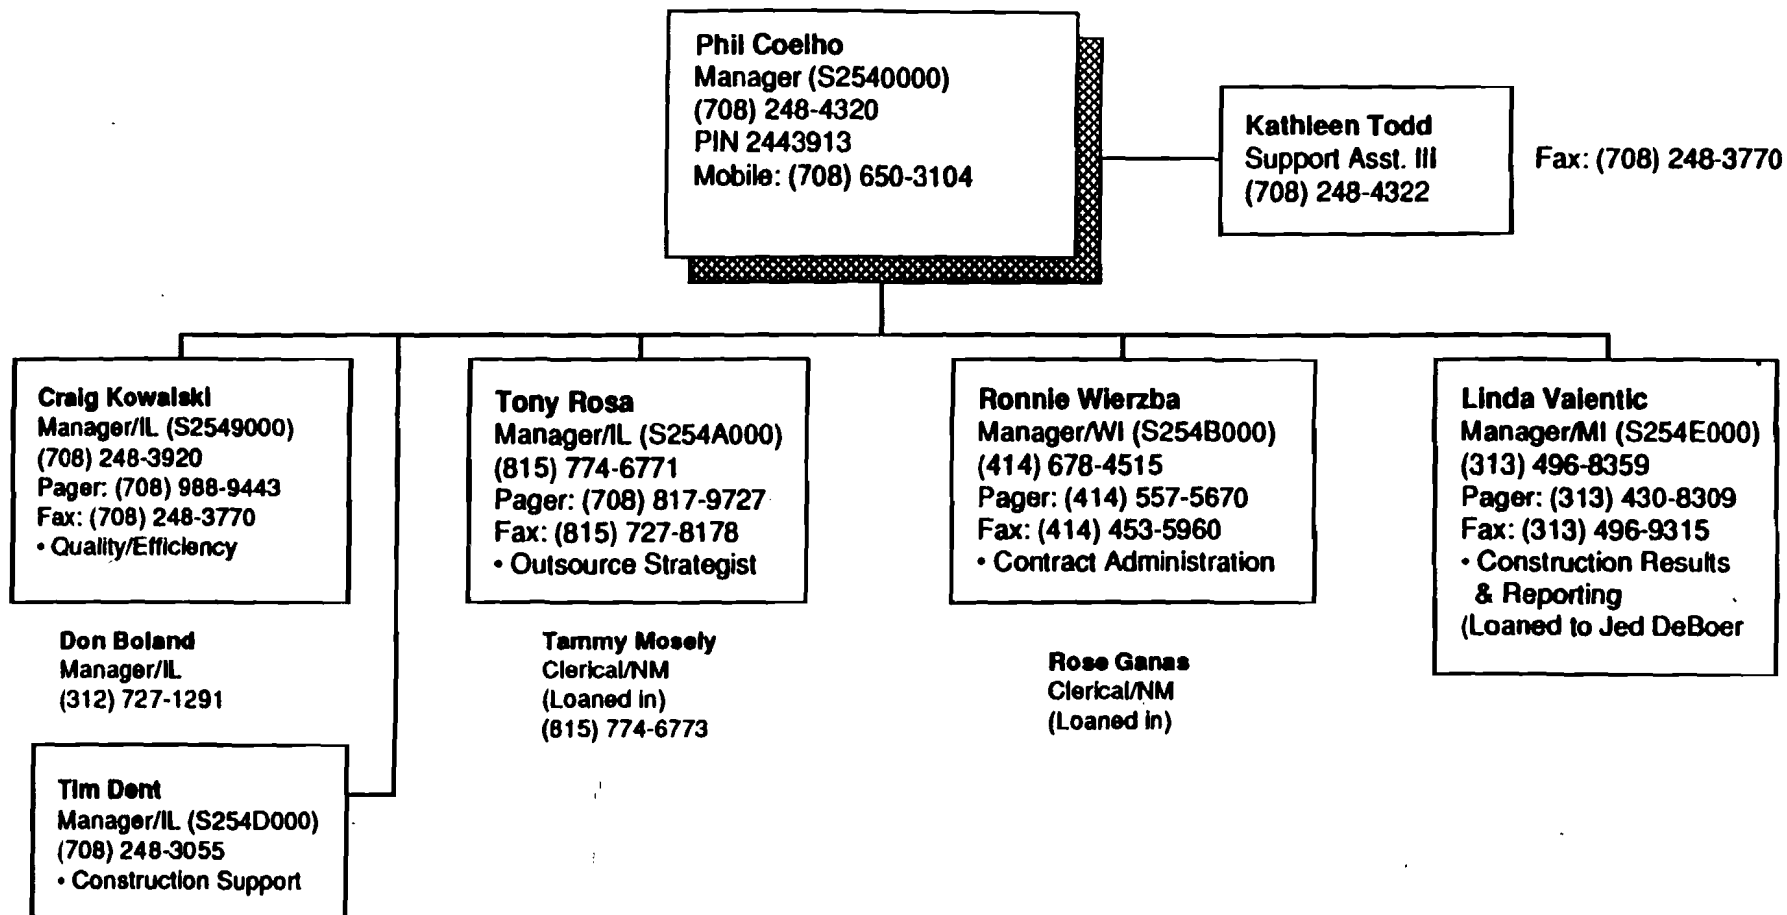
Phil Coelho
Manager (S2540000)
(708) 248-4320
PIN 2443913
Mobile: (708) 650-3104

Kathleen Todd
Support Asst. III
(708) 248-4322

Fax: (708) 248-3770

Craig Kowalski
Manager/IL (S2549000)
(708) 248-3920
Pager: (708) 988-9443
Fax: (708) 248-3770
• Quality/Efficiency

Don Boland
Manager/IL
(312) 727-1291

Tim Dent
Manager/IL (S254D000)
(708) 248-3055
• Construction Support

Tony Rosa
Manager/IL (S254A000)
(815) 774-6771
Pager: (708) 817-9727
Fax: (815) 727-8178
• Outsource Strategist

Tammy Mosely
Clerical/NM
(Loaned in)
(815) 774-6773

Ronnie Wierzba
Manager/WI (S254B000)
(414) 678-4515
Pager: (414) 557-5670
Fax: (414) 453-5960
• Contract Administration

Rose Ganas
Clerical/NM
(Loaned in)

Linda Valentic
Manager/MI (S254E000)
(313) 496-8359
Pager: (313) 430-8309
Fax: (313) 496-9315
• Construction Results & Reporting
(Loaned to Jed DeBoer